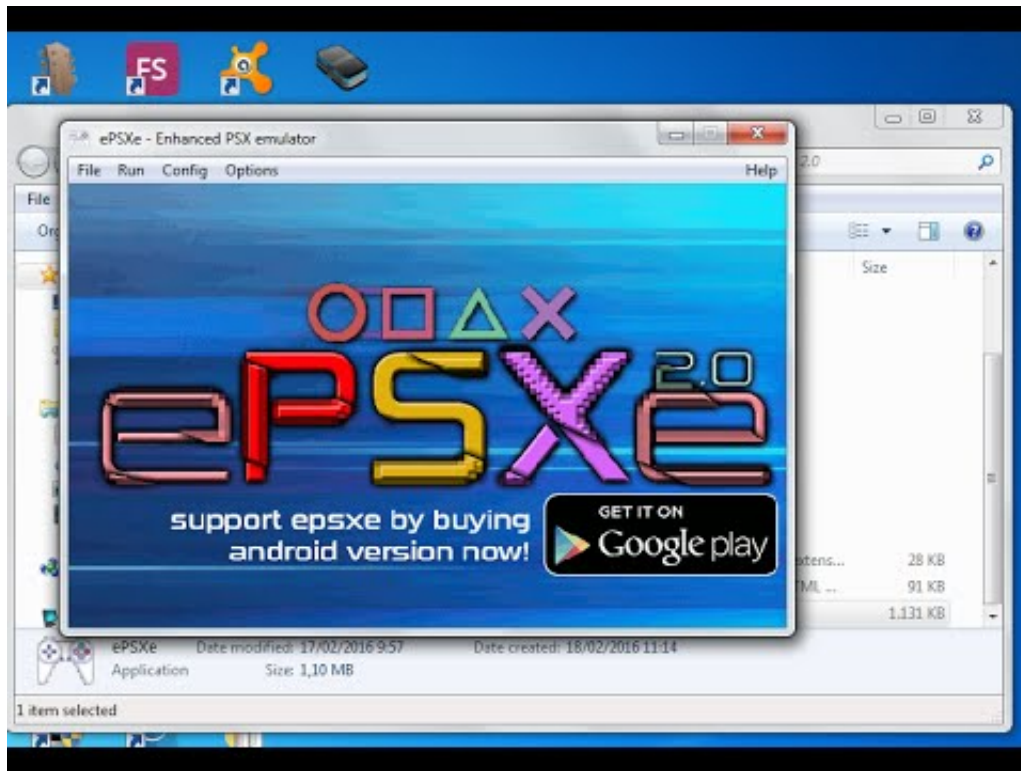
FS

ePSXe - Enhanced PSX emulator

File Run Config Options Help

ePSXe 2.0

support epsxe by buying android version now!

GET IT ON Google play

File

Org

2.0

Size

atens... 28 KB
ML ... 91 KB
1.131 KB

ePSXe Date modified: 17/02/2016 9:57 Date created: 18/02/2016 11:14
Application Size: 1,10 MB

1 item selected